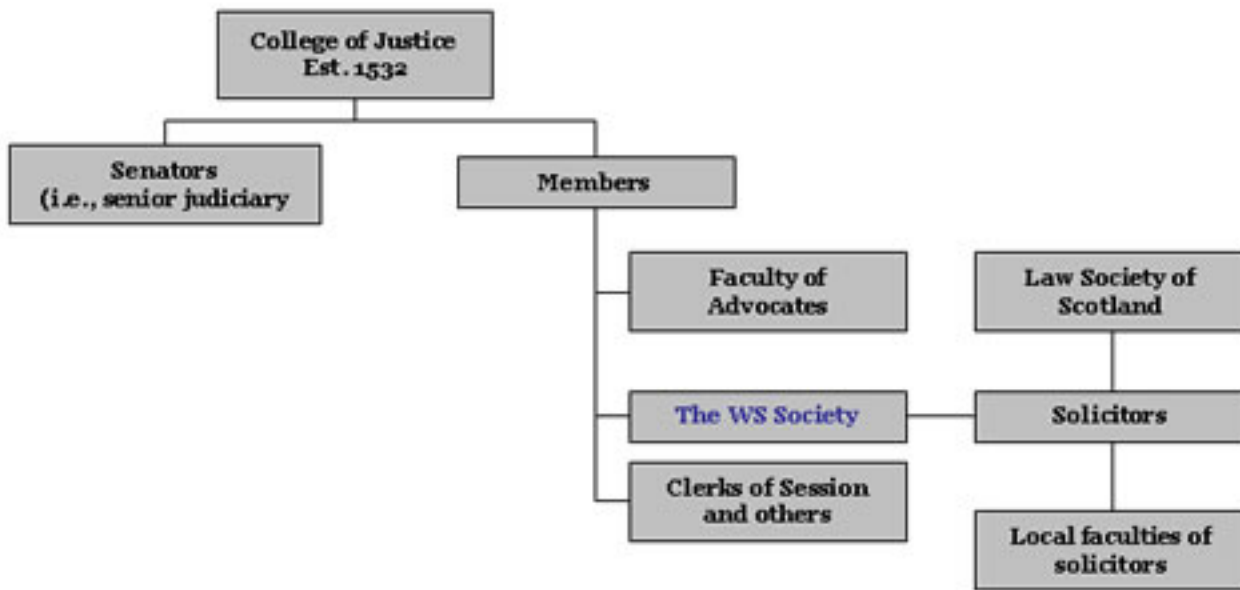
College of Justice
Est. 1532

Senators
(i.e., senior judiciary

Members

Faculty of Advocates

Law Society of Scotland

The WS Society

Solicitors

Clerks of Session and others

Local faculties of solicitors